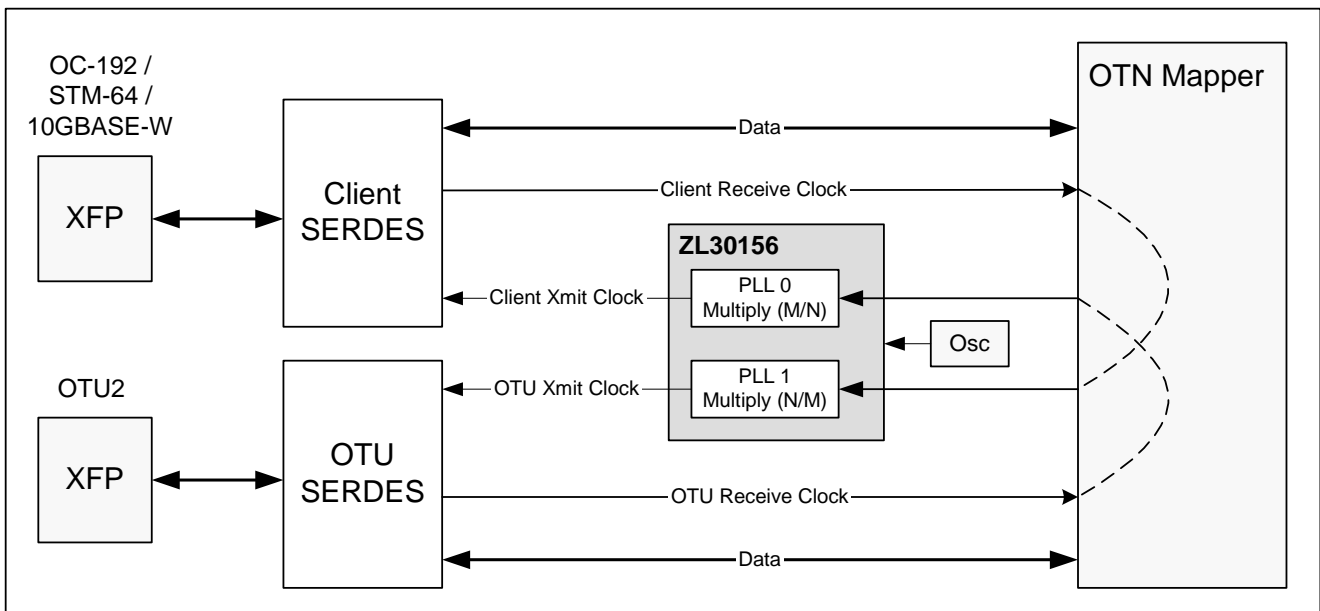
OC-192 / STM-64 / 10GBASE-W

XFP

Client SERDES

Data

OTN Mapper

Client Receive Clock

ZL30156

Client Xmit Clock

PLL 0 Multiply (M/N)

Osc

OTU2

OTU Xmit Clock

PLL 1 Multiply (N/M)

XFP

OTU SERDES

OTU Receive Clock

Data